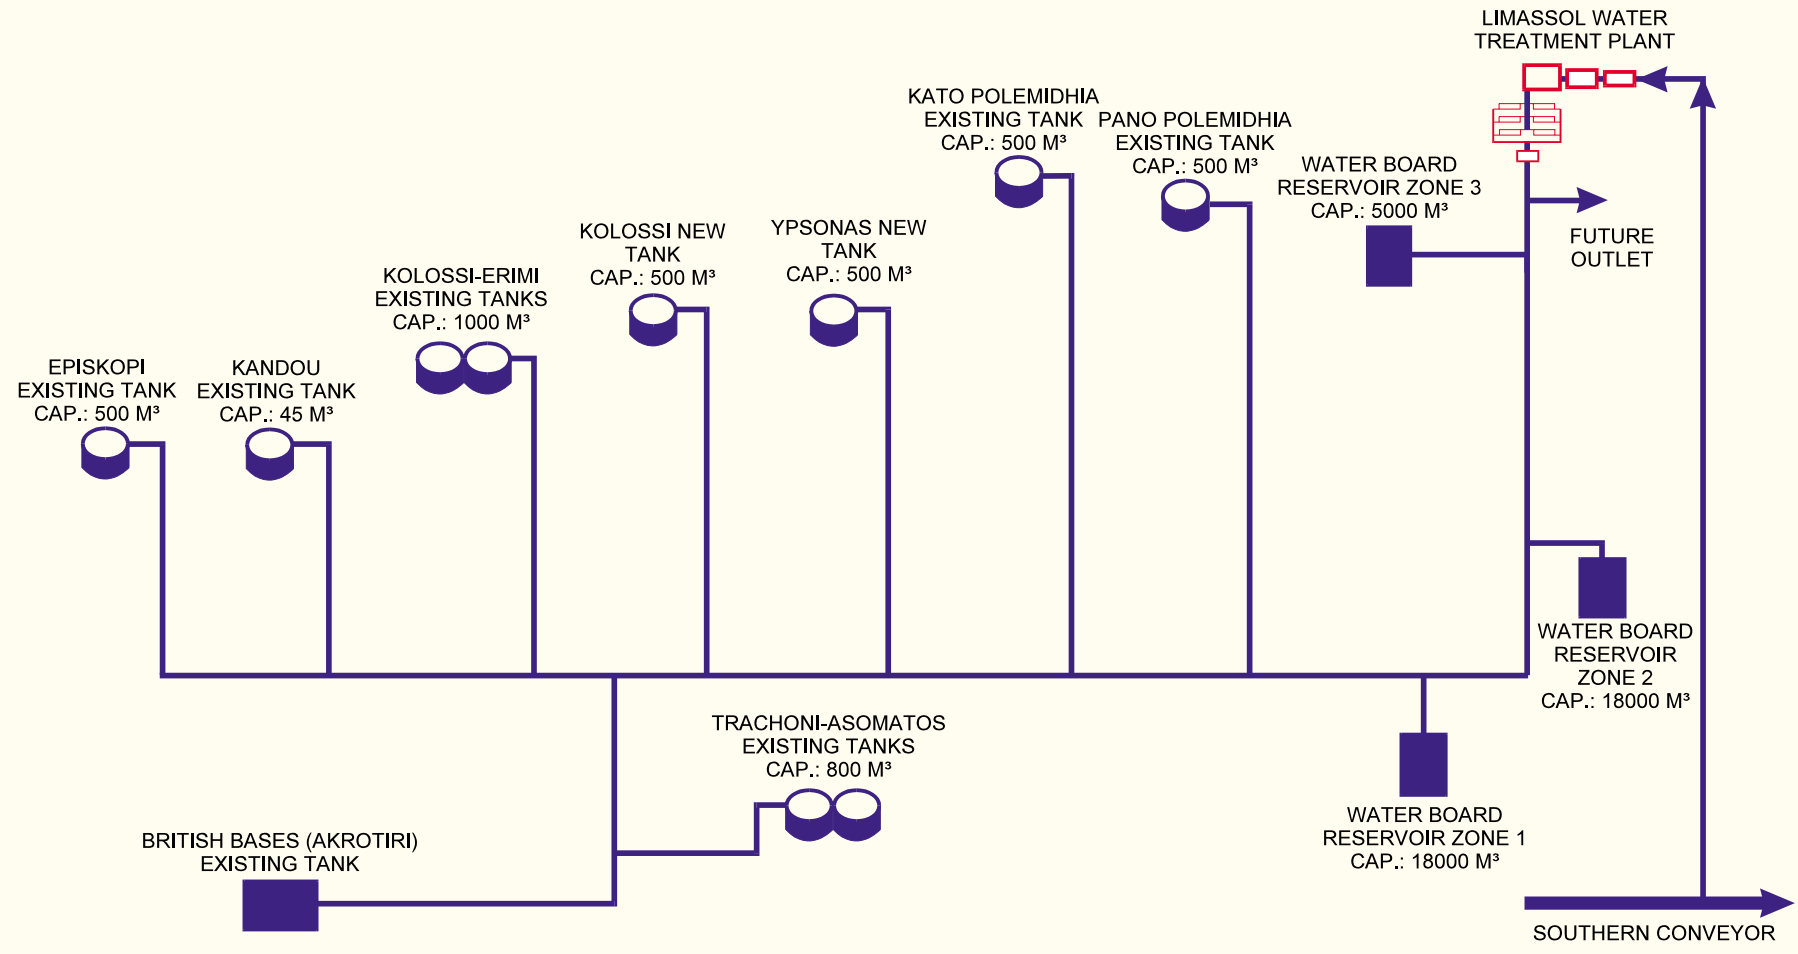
LIMASSOL WATER TREATMENT PLANT

KATO POLEMIDHIA EXISTING TANK CAP.: 500 M³

PANO POLEMIDHIA EXISTING TANK CAP.: 500 M³

WATER BOARD RESERVOIR ZONE 3 CAP.: 5000 M³

FUTURE OUTLET

KOLOSSI NEW TANK CAP.: 500 M³

YPSONAS NEW TANK CAP.: 500 M³

KOLOSSI-ERIMI EXISTING TANKS CAP.: 1000 M³

EPISKOPI EXISTING TANK CAP.: 500 M³

KANDOU EXISTING TANK CAP.: 45 M³

WATER BOARD RESERVOIR ZONE 2 CAP.: 18000 M³

TRACHONI-ASOMATOS EXISTING TANKS CAP.: 800 M³

BRITISH BASES (AKROTIRI) EXISTING TANK

WATER BOARD RESERVOIR ZONE 1 CAP.: 18000 M³

SOUTHERN CONVEYOR